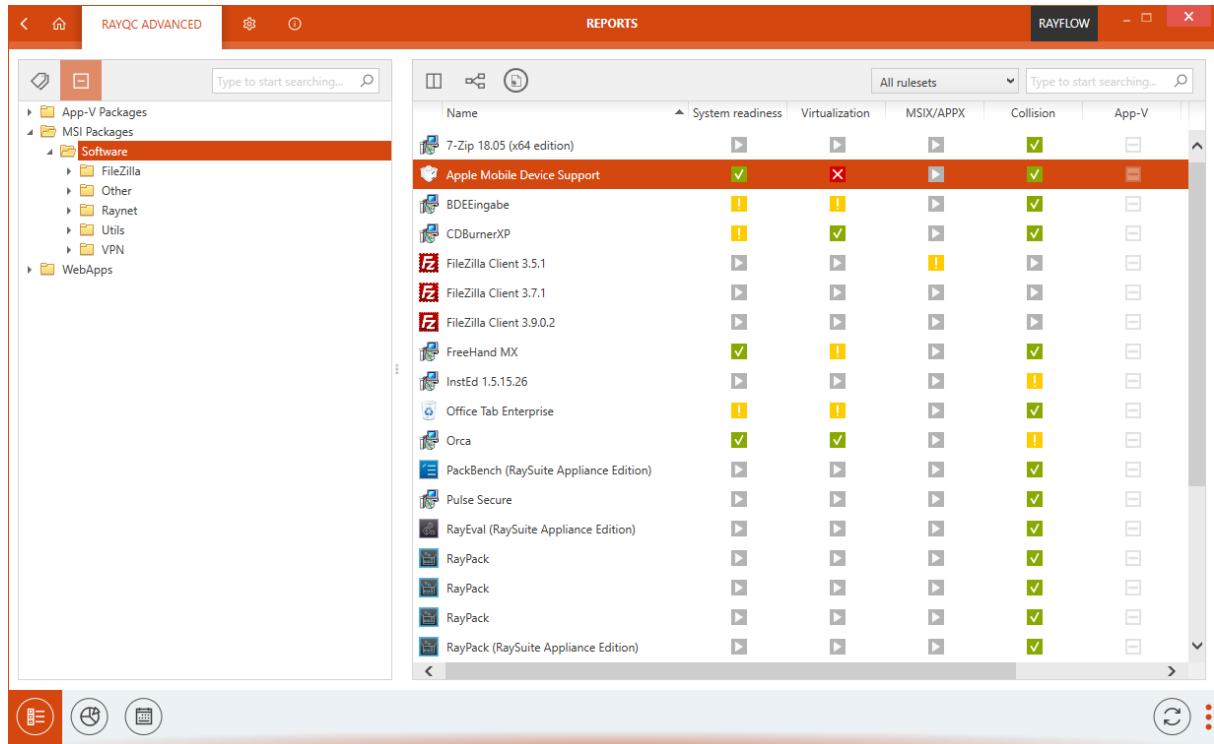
RAYQC ADVANCED

REPORTS

RAYFLOW

Type to start searching...

App-V Packages
MSI Packages
Software
FileZilla
Other
Raynet
Utils
VPN
WebApps

All rulesets

Type to start searching...

| Name | System readiness | Virtualization | MSIX/APPX | Collision | App-V |
|---|---|---|---|---|---|
| 7-Zip 18.05 (x64 edition) | | | | | |
| Apple Mobile Device Support | | | | | |
| BDEEingabe | | | | | |
| CDBurnerXP | | | | | |
| FileZilla Client 3.5.1 | | | | | |
| FileZilla Client 3.7.1 | | | | | |
| FileZilla Client 3.9.0.2 | | | | | |
| FreeHand MX | | | | | |
| InstEd 1.5.15.26 | | | | | |
| Office Tab Enterprise | | | | | |
| Orca | | | | | |
| PackBench (RaySuite Appliance Edition) | | | | | |
| Pulse Secure | | | | | |
| RayEval (RaySuite Appliance Edition) | | | | | |
| RayPack | | | | | |
| RayPack | | | | | |
| RayPack | | | | | |
| RayPack (RaySuite Appliance Edition) | | | | | |